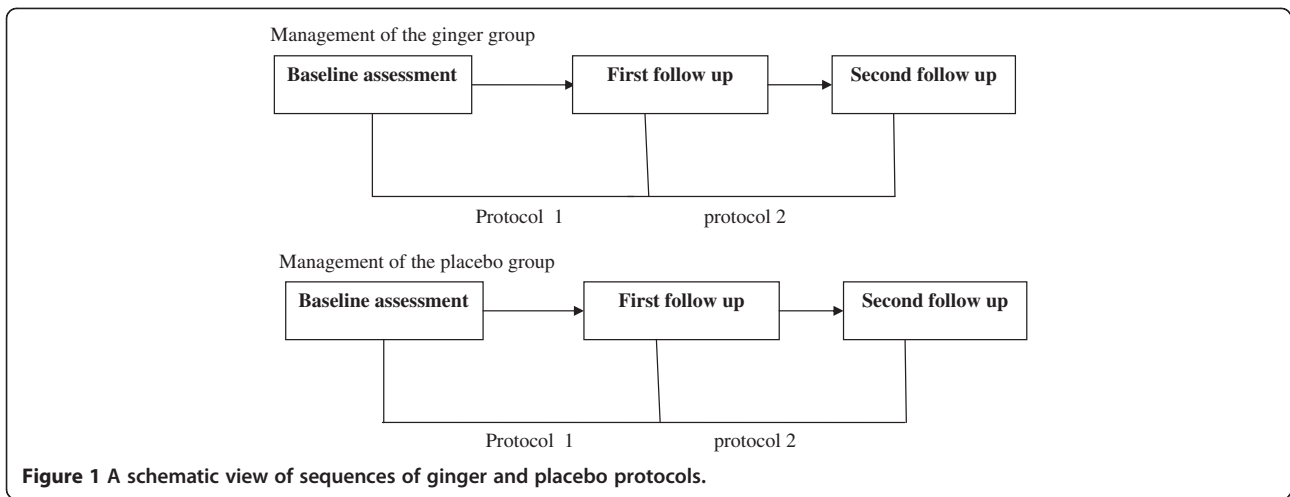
Management of the ginger group

Baseline assessment

First follow up

Second follow up

Protocol 1

protocol 2

Management of the placebo group

Baseline assessment

First follow up

Second follow up

Protocol 1

protocol 2

Figure 1 A schematic view of sequences of ginger and placebo protocols.